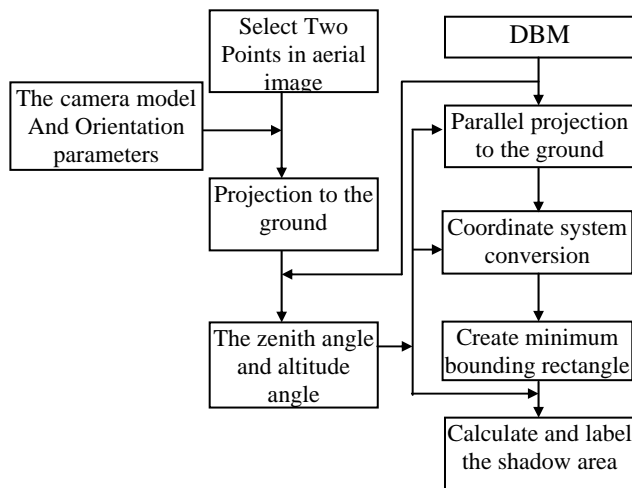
Select Two Points in aerial image

The camera model And Orientation parameters

Projection to the ground

The zenith angle and altitude angle

DBM

Parallel projection to the ground

Coordinate system conversion

Create minimum bounding rectangle

Calculate and label the shadow area